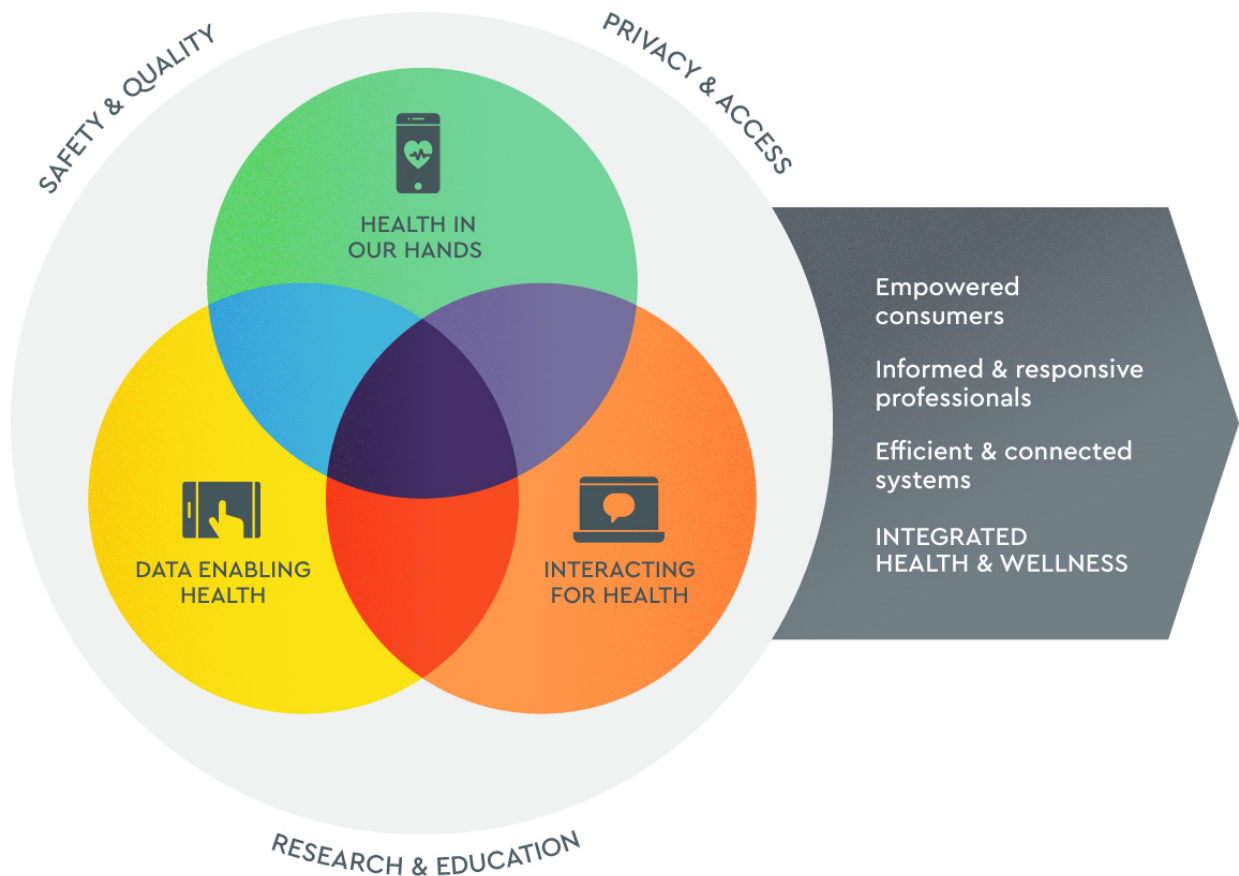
SAFETY & QUALITY

PRIVACY & ACCESS

HEALTH IN OUR HANDS

DATA ENABLING HEALTH

INTERACTING FOR HEALTH

RESEARCH & EDUCATION

Empowered consumers

Informed & responsive professionals

Efficient & connected systems

INTEGRATED HEALTH & WELLNESS